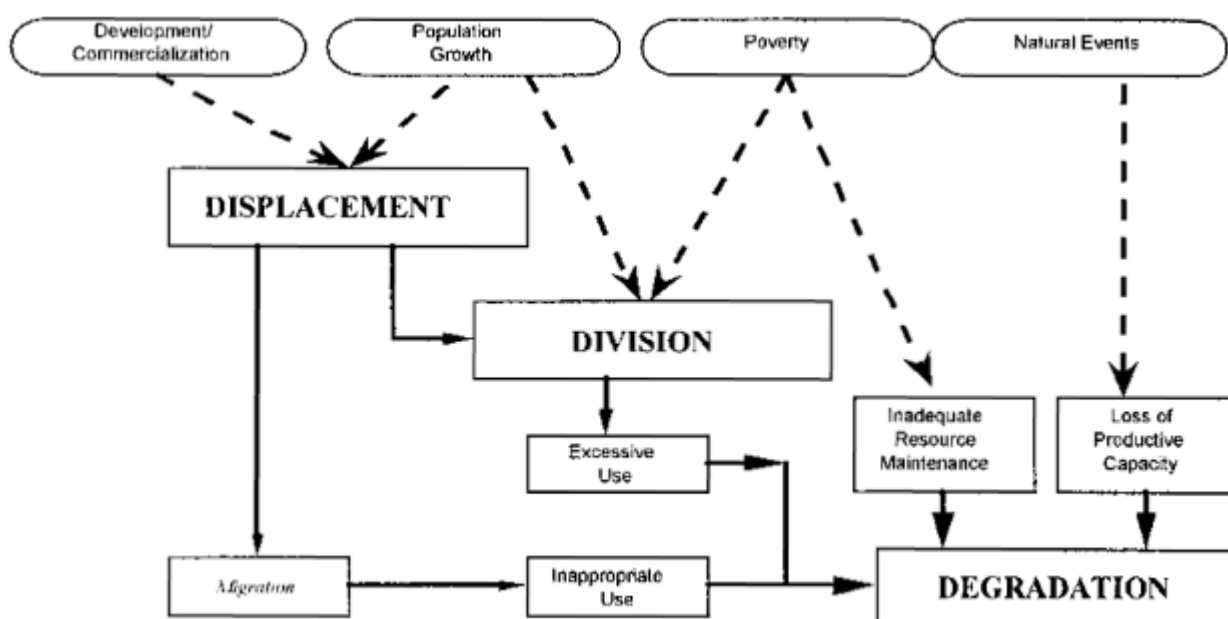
Development/ Commercialization

Population Growth

Poverty

Natural Events

DISPLACEMENT

DIVISION

Inadequate Resource Maintenance

Loss of Productive Capacity

Excessive Use

Migration

Inappropriate Use

DEGRADATION